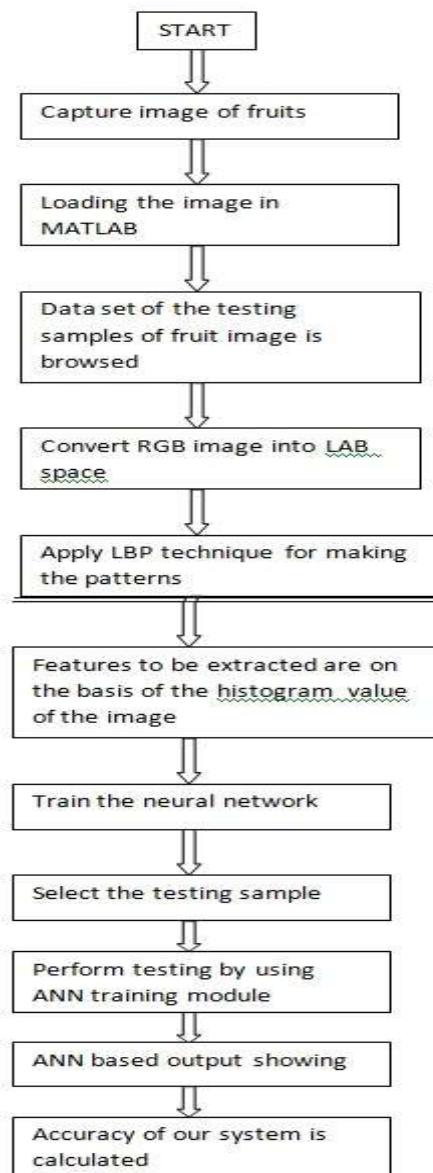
START

Capture image of fruits

Loading the image in MATLAB

Data set of the testing samples of fruit image is browsed

Convert RGB image into LAB space

Apply LBP technique for making the patterns

Features to be extracted are on the basis of the histogram value of the image

Train the neural network

Select the testing sample

Perform testing by using ANN training module

ANN based output showing

Accuracy of our system is calculated